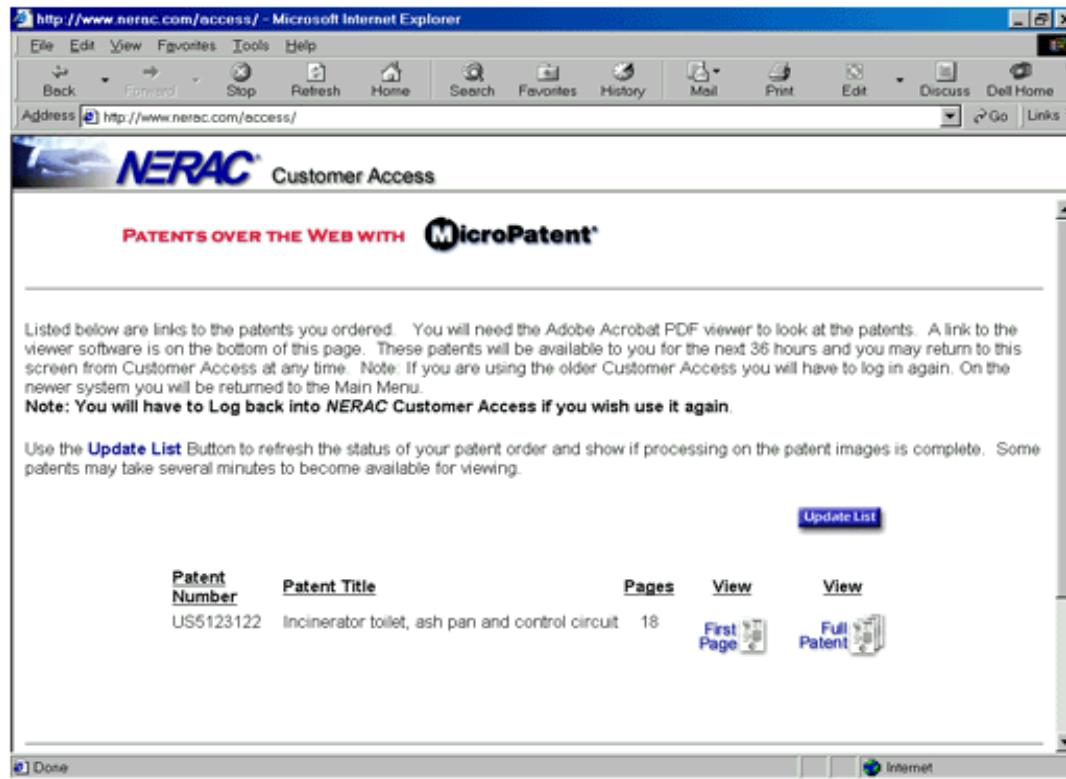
http://www.nerac.com/access/ - Microsoft Internet Explorer

File Edit View Favorites Tools Help

Back Forward Stop Refresh Home Search Favorites History Mail Print Edit Discuss Dell Home

Address http://www.nerac.com/access/ Go Links

NERAC Customer Access

PATENTS OVER THE WEB WITH MicroPatent

Listed below are links to the patents you ordered. You will need the Adobe Acrobat PDF viewer to look at the patents. A link to the viewer software is on the bottom of this page. These patents will be available to you for the next 36 hours and you may return to this screen from Customer Access at any time. Note: If you are using the older Customer Access you will have to log in again. On the newer system you will be returned to the Main Menu.
Note: You will have to Log back into NERAC Customer Access if you wish use it again.

Use the Update List Button to refresh the status of your patent order and show if processing on the patent images is complete. Some patents may take several minutes to become available for viewing.

Update List

| Patent Number | Patent Title | Pages | View | View |
|---|---|---|---|---|
| US5123122 | Incinerator toilet, ash pan and control circuit | 18 | First Page | Full Patent |

Done Internet